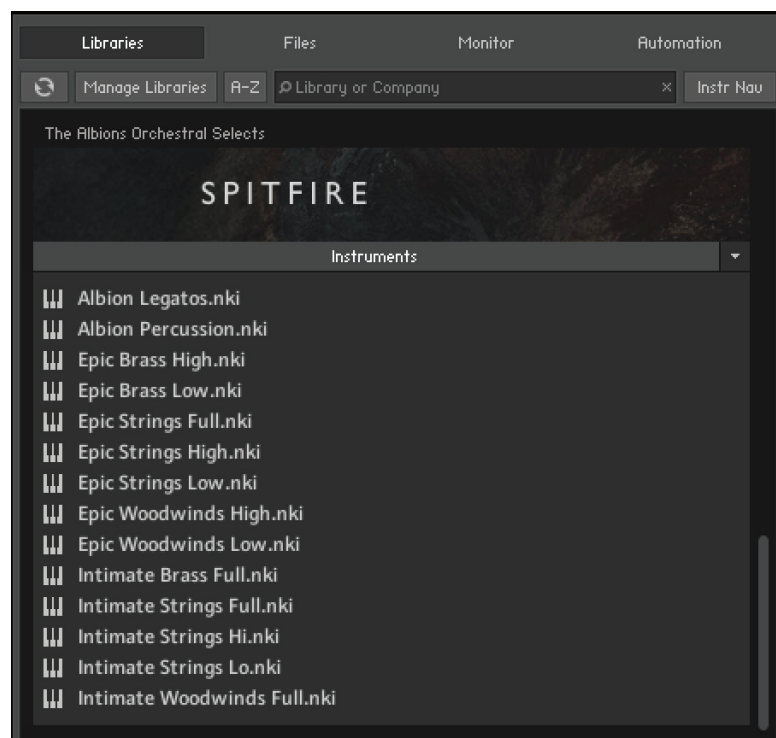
Libraries Files Monitor Automation

Manage Libraries A-Z Library or Company × Instr Nav

The Albions Orchestral Selects

SPITFIRE

Instruments

Albion Legatos.nki
Albion Percussion.nki
Epic Brass High.nki
Epic Brass Low.nki
Epic Strings Full.nki
Epic Strings High.nki
Epic Strings Low.nki
Epic Woodwinds High.nki
Epic Woodwinds Low.nki
Intimate Brass Full.nki
Intimate Strings Full.nki
Intimate Strings Hi.nki
Intimate Strings Lo.nki
Intimate Woodwinds Full.nki